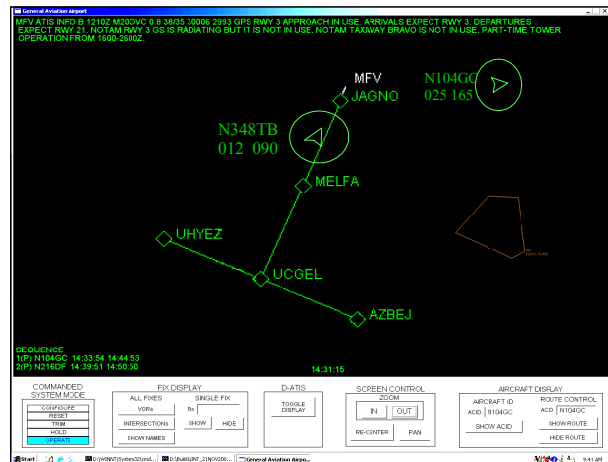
General Aviation Airport

MFV ATIS INFO B 1210Z M200VC 0.8 38/35 30006 2993 GPS RWY 3 APPROACH IN USE. ARRIVALS EXPECT RWY 3. DEPARTURES EXPECT RWY 21. NOTAM RWY 3 GS IS RADIATING BUT IT IS NOT IN USE. NOTAM TAXIWAY BRAVO IS NOT IN USE. PART-TIME TOWER OPERATION FROM 1600-2600Z.

MFV
JAGNO

N104GC
025 165

N348TB
012 090

MELFA

UHYEZ

UCGEL

AZBEJ

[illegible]

SEQUENCE
1(P) N104GC 14:33:54 14:44:53
2(P) N216DF 14:39:51 14:50:30

14:31:16

COMMANDED SYSTEM MODE
CONFIGURE
RESET
TRIM
HOLD
OPERATE

FIX DISPLAY
ALL FIXES
VORs
INTERSECTIONS
SHOW NAMES
SINGLE FIX
Fix
SHOW
HIDE

D-ATIS
TOGGLE DISPLAY

SCREEN CONTROL
ZOOM
IN
OUT
RE-CENTER
PAN

AIRCRAFT DISPLAY
AIRCRAFT ID
ACID N104GC
SHOW ACID
ROUTE CONTROL
ACID N104GC
SHOW ROUTE
HIDE ROUTE

Start
D:\WINNT\System32\cmd...
D:\Build\INT_21NOV200...
General Aviation Airpo...
9:41 AM